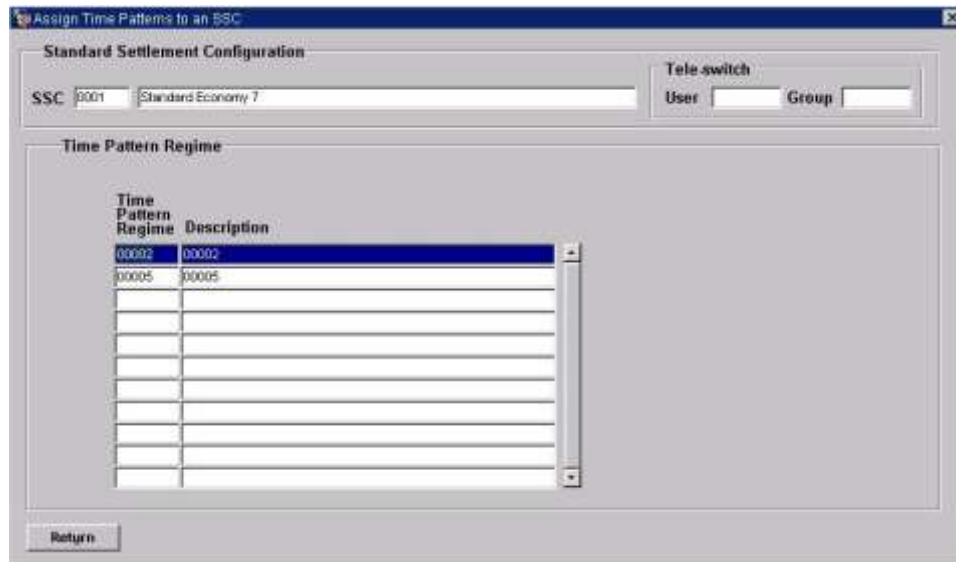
Assign Time Patterns to an SSC

Standard Settlement Configuration

SSC 0001 Standard Economy 7

Tele switch

User Group

Time Pattern Regime

| Time Pattern Regime | Description |
|---|---|
| 00002 | 00002 |
| 00005 | 00005 |

Return